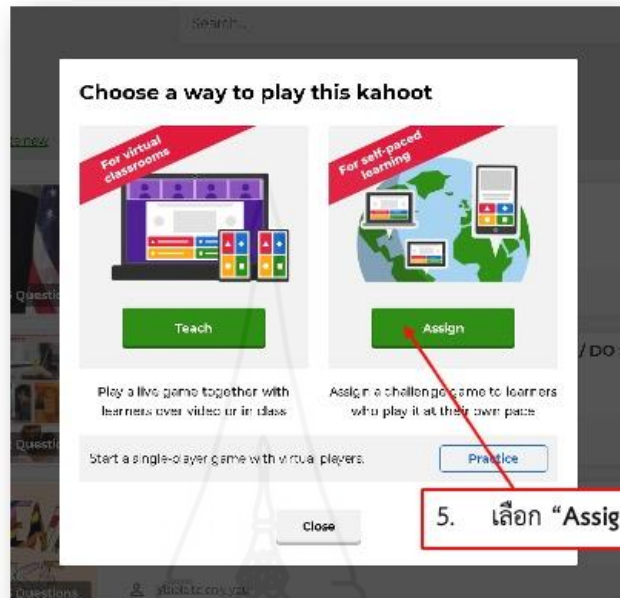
Search...

Choose a way to play this kahoot

For virtual classrooms

For self-paced learning

Teach

Assign

Play a live game together with learners over video or in class

Assign a challenge game to learners who play it at their own pace

Start a single-player game with virtual players.

Practice

Close

5. เลือก "Assig

s new

Question

Question

Questions

/ DO

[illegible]